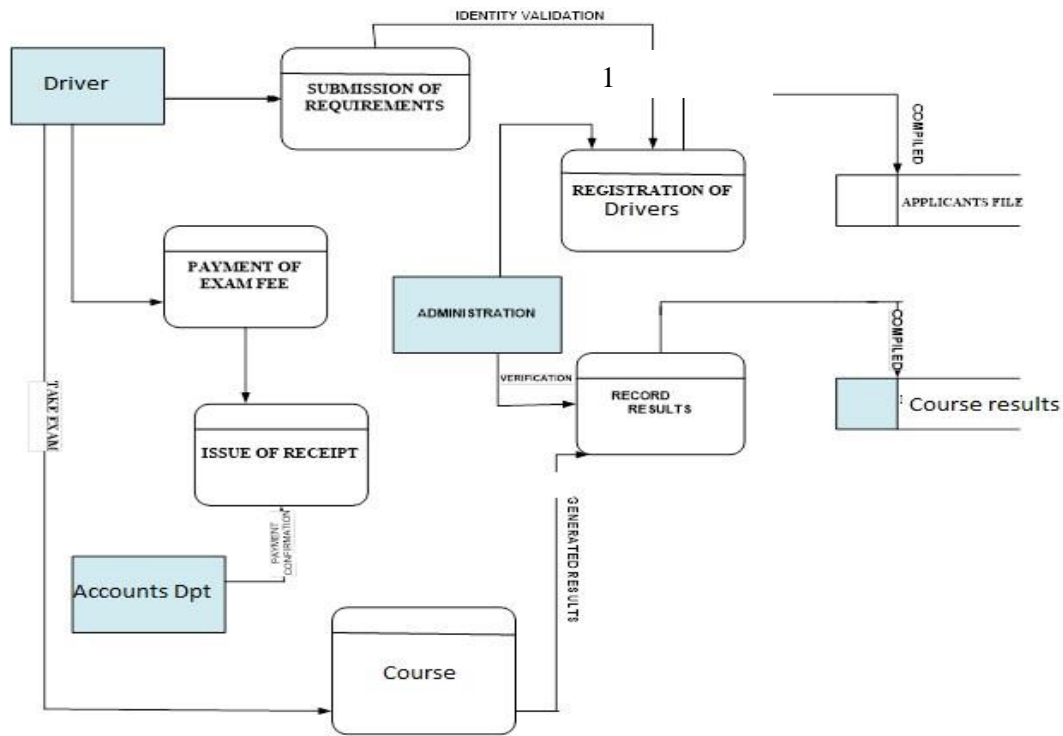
IDENTITY VALIDATION

Driver

SUBMISSION OF REQUIREMENTS

1

COMPILED

REGISTRATION OF Drivers

APPLICANTS FILE

PAYMENT OF EXAM FEE

ADMINISTRATION

COMPILED

VERIFICATION

RECORD RESULTS

Course results

TAKE EXAM

ISSUE OF RECEIPT

GENERATED RESULTS

PAYMENT CONFIRMATION

Accounts Dpt

Course